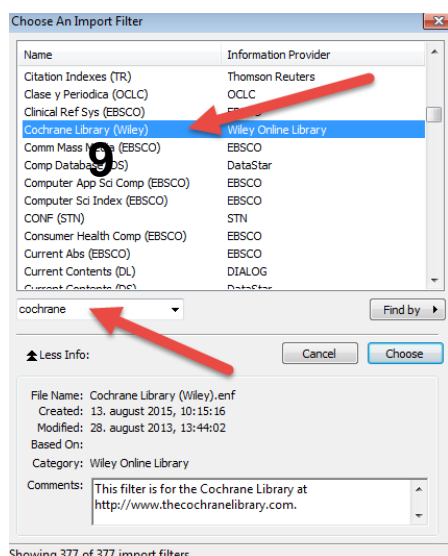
Choose An Import Filter

| Name | Information Provider |
|---|---|
| Citation Indexes (TR) | Thomson Reuters |
| Clase y Periodica (OCLC) | OCLC |
| Clinical Ref Sys (EBSCO) | E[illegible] |
| Cochrane Library (Wiley) | Wiley Online Library |
| Comm Mass M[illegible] (EBSCO) | EBSCO |
| Comp Databa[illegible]S) | DataStar |
| Computer App Sci Comp (EBSCO) | EBSCO |
| Computer Sci Index (EBSCO) | EBSCO |
| CONF (STN) | STN |
| Consumer Health Comp (EBSCO) | EBSCO |
| Current Abs (EBSCO) | EBSCO |
| Current Contents (DL) | DIALOG |
| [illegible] | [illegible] |

9

cochrane

Find by

Less Info:

Cancel

Choose

File Name: Cochrane Library (Wiley).enf
Created: 13. august 2015, 10:15:16
Modified: 28. august 2013, 13:44:02
Based On:
Category: Wiley Online Library
Comments: This filter is for the Cochrane Library at http://www.thecochranelibrary.com.

Showing 377 of 377 import filters